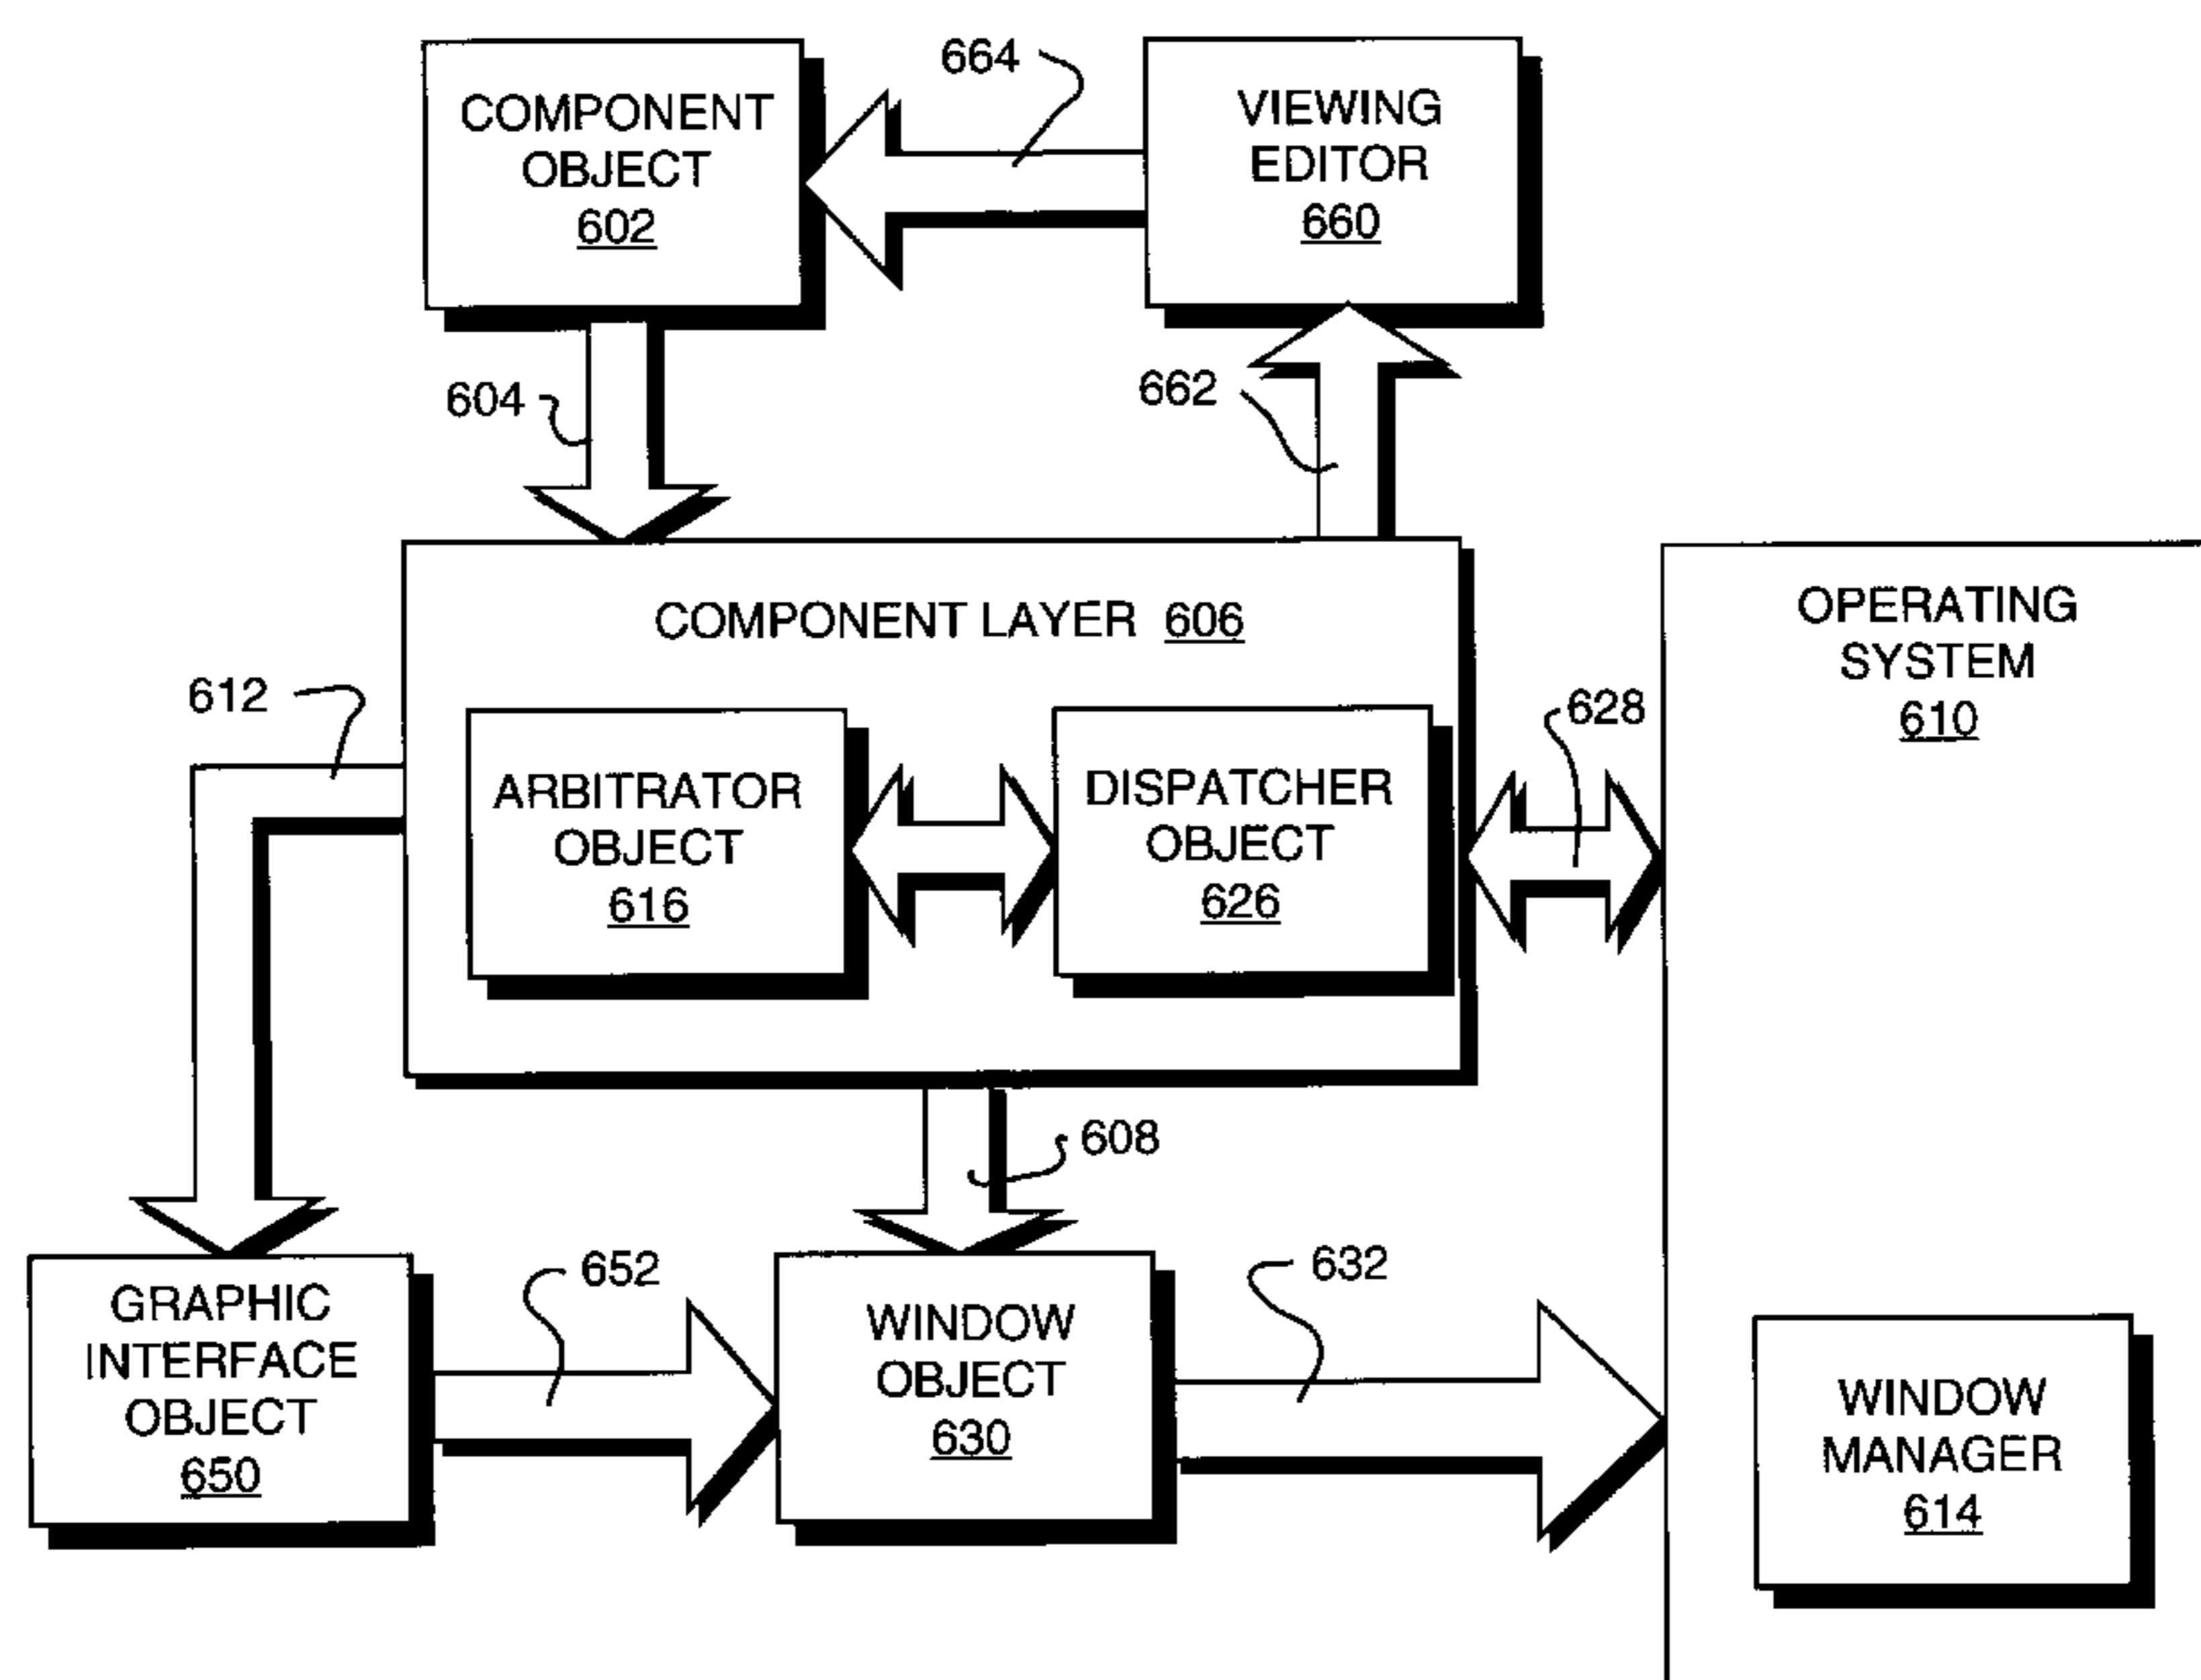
COMPONENT OBJECT 602

664

VIEWING EDITOR 660

604

662

COMPONENT LAYER 606

OPERATING SYSTEM 610

612

628

ARBITRATOR OBJECT 616

DISPATCHER OBJECT 626

608

GRAPHIC INTERFACE OBJECT 650

652

WINDOW OBJECT 630

632

WINDOW MANAGER 614